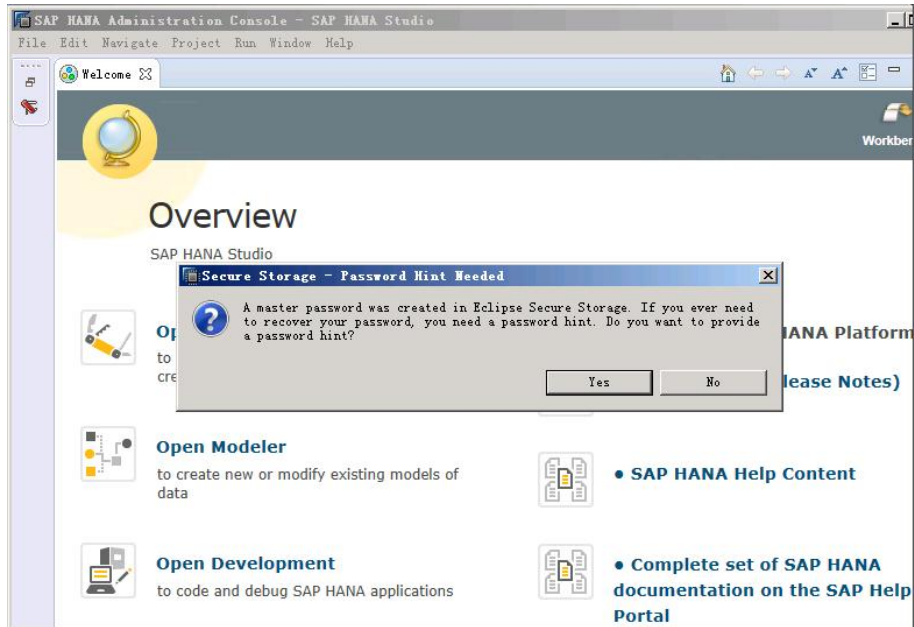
SAP HANA Administration Console - SAP HANA Studio

File Edit Navigate Project Run Window Help

Welcome

Workber

Overview

SAP HANA Studio

Secure Storage - Password Hint Needed

A master password was created in Eclipse Secure Storage. If you ever need to recover your password, you need a password hint. Do you want to provide a password hint?

Yes No

Op

to

cre

IANA Platform

lease Notes)

Open Modeler

to create new or modify existing models of data

• SAP HANA Help Content

Open Development

to code and debug SAP HANA applications

• Complete set of SAP HANA documentation on the SAP Help Portal